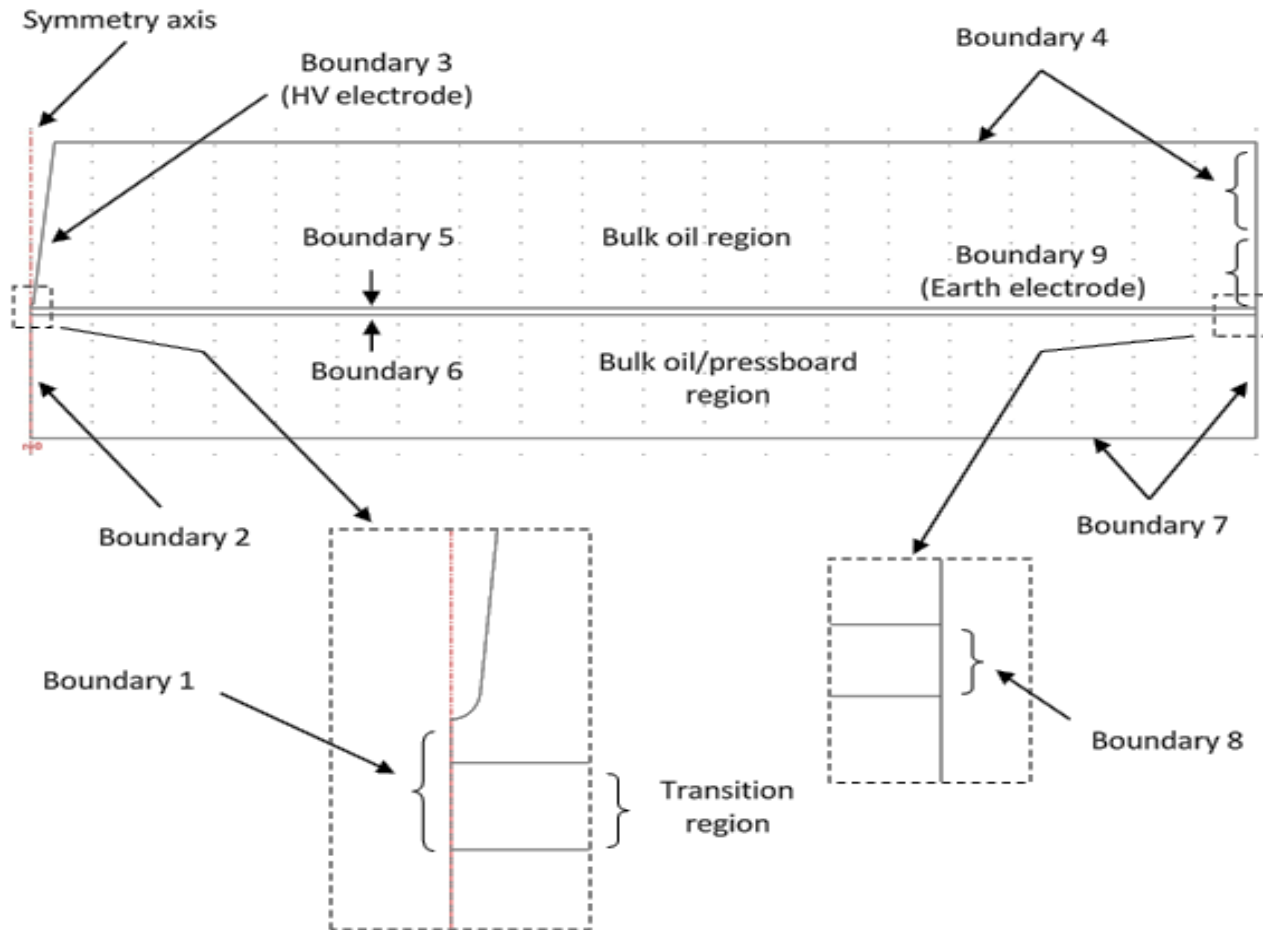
Symmetry axis

Boundary 3
(HV electrode)

Boundary 4

Boundary 5

Bulk oil region

Boundary 9
(Earth electrode)

Boundary 6

Bulk oil/pressboard region

Boundary 2

Boundary 7

Boundary 1

Transition region

Boundary 8